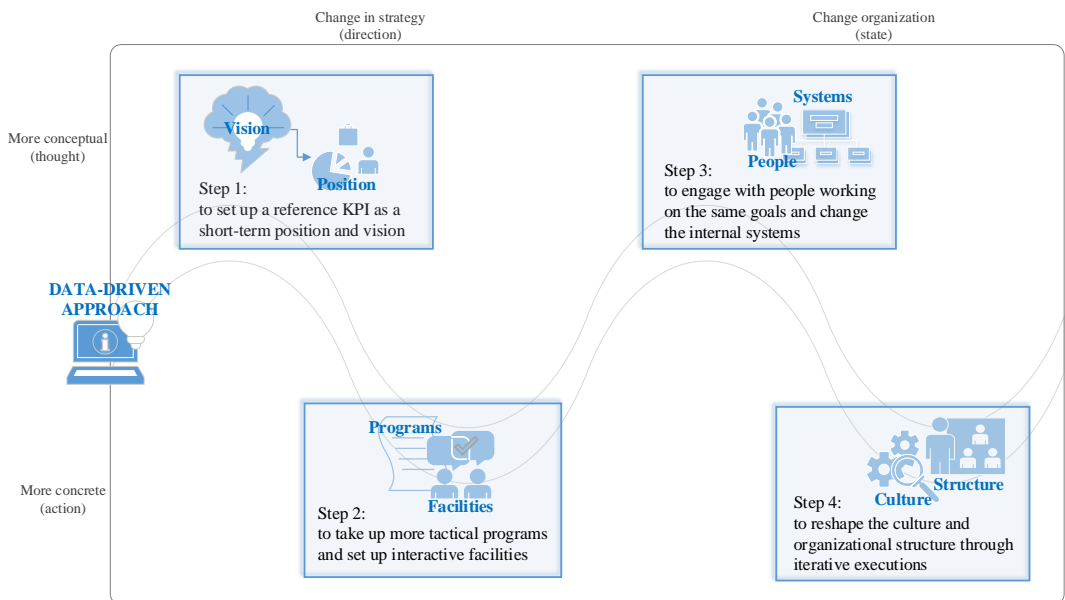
Change in strategy
(direction)

Change organization
(state)

More conceptual
(thought)

More concrete
(action)

DATA-DRIVEN APPROACH

Vision

Position

Step 1:
to set up a reference KPI as a short-term position and vision

Systems

People

Step 3:
to engage with people working on the same goals and change the internal systems

Programs

Facilities

Step 2:
to take up more tactical programs and set up interactive facilities

Culture

Structure

Step 4:
to reshape the culture and organizational structure through iterative executions